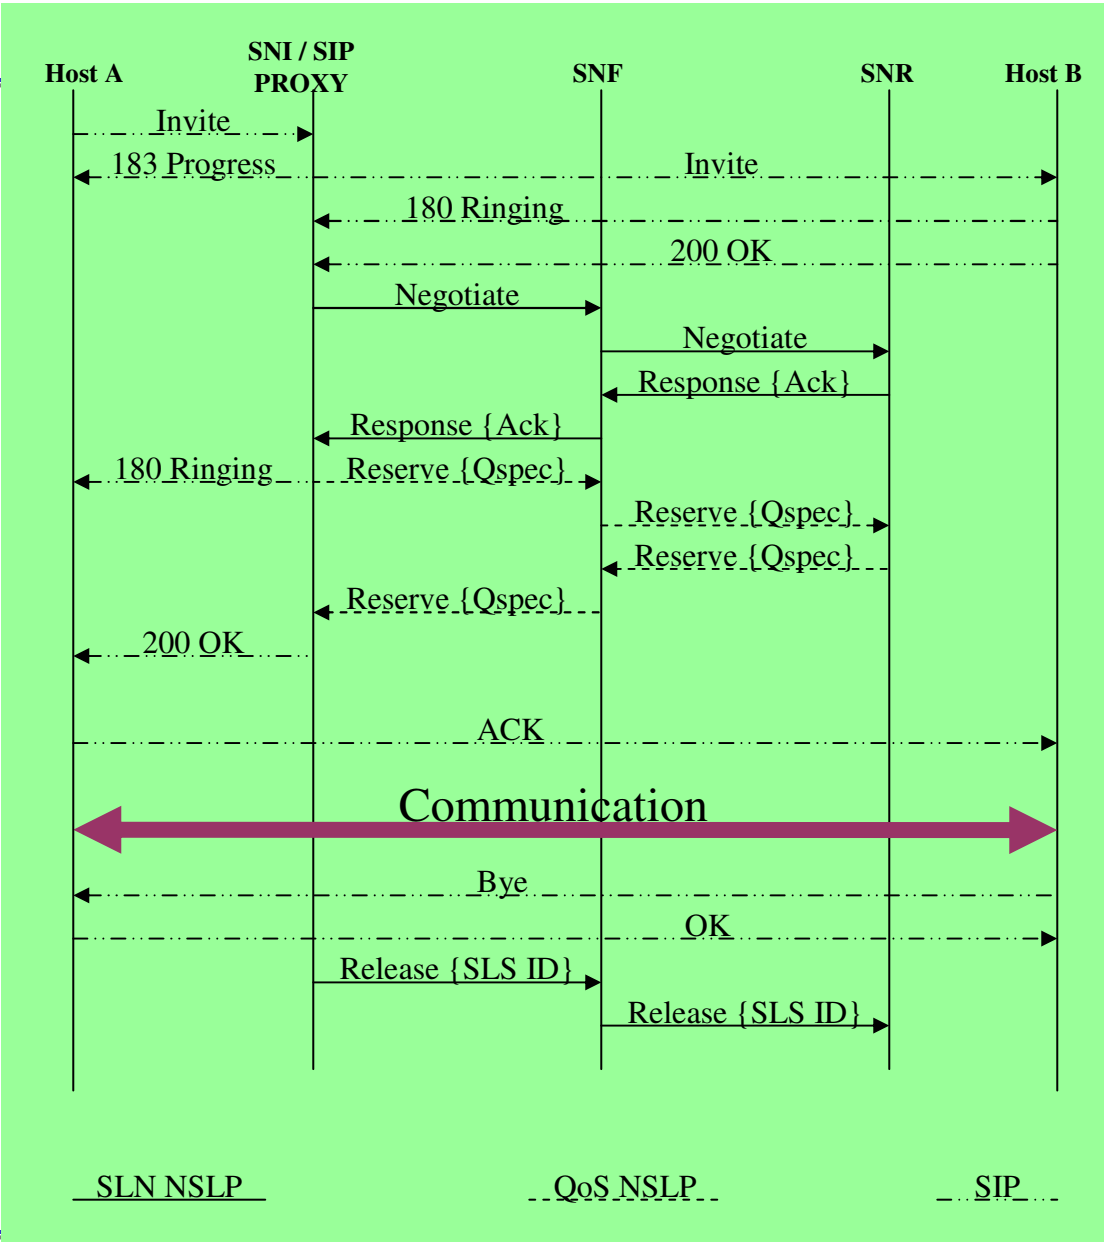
Host A
SNI / SIP PROXY
SNF
SNR
Host B

Invite
183 Progress
Invite
180 Ringing
200 OK
Negotiate
Negotiate
Response {Ack}
Response {Ack}
180 Ringing
Reserve {Qspec}
Reserve {Qspec}
Reserve {Qspec}
Reserve {Qspec}
200 OK
ACK
Communication
Bye
OK
Release {SLS ID}
Release {SLS ID}

SLN NSLP
QoS NSLP
SIP